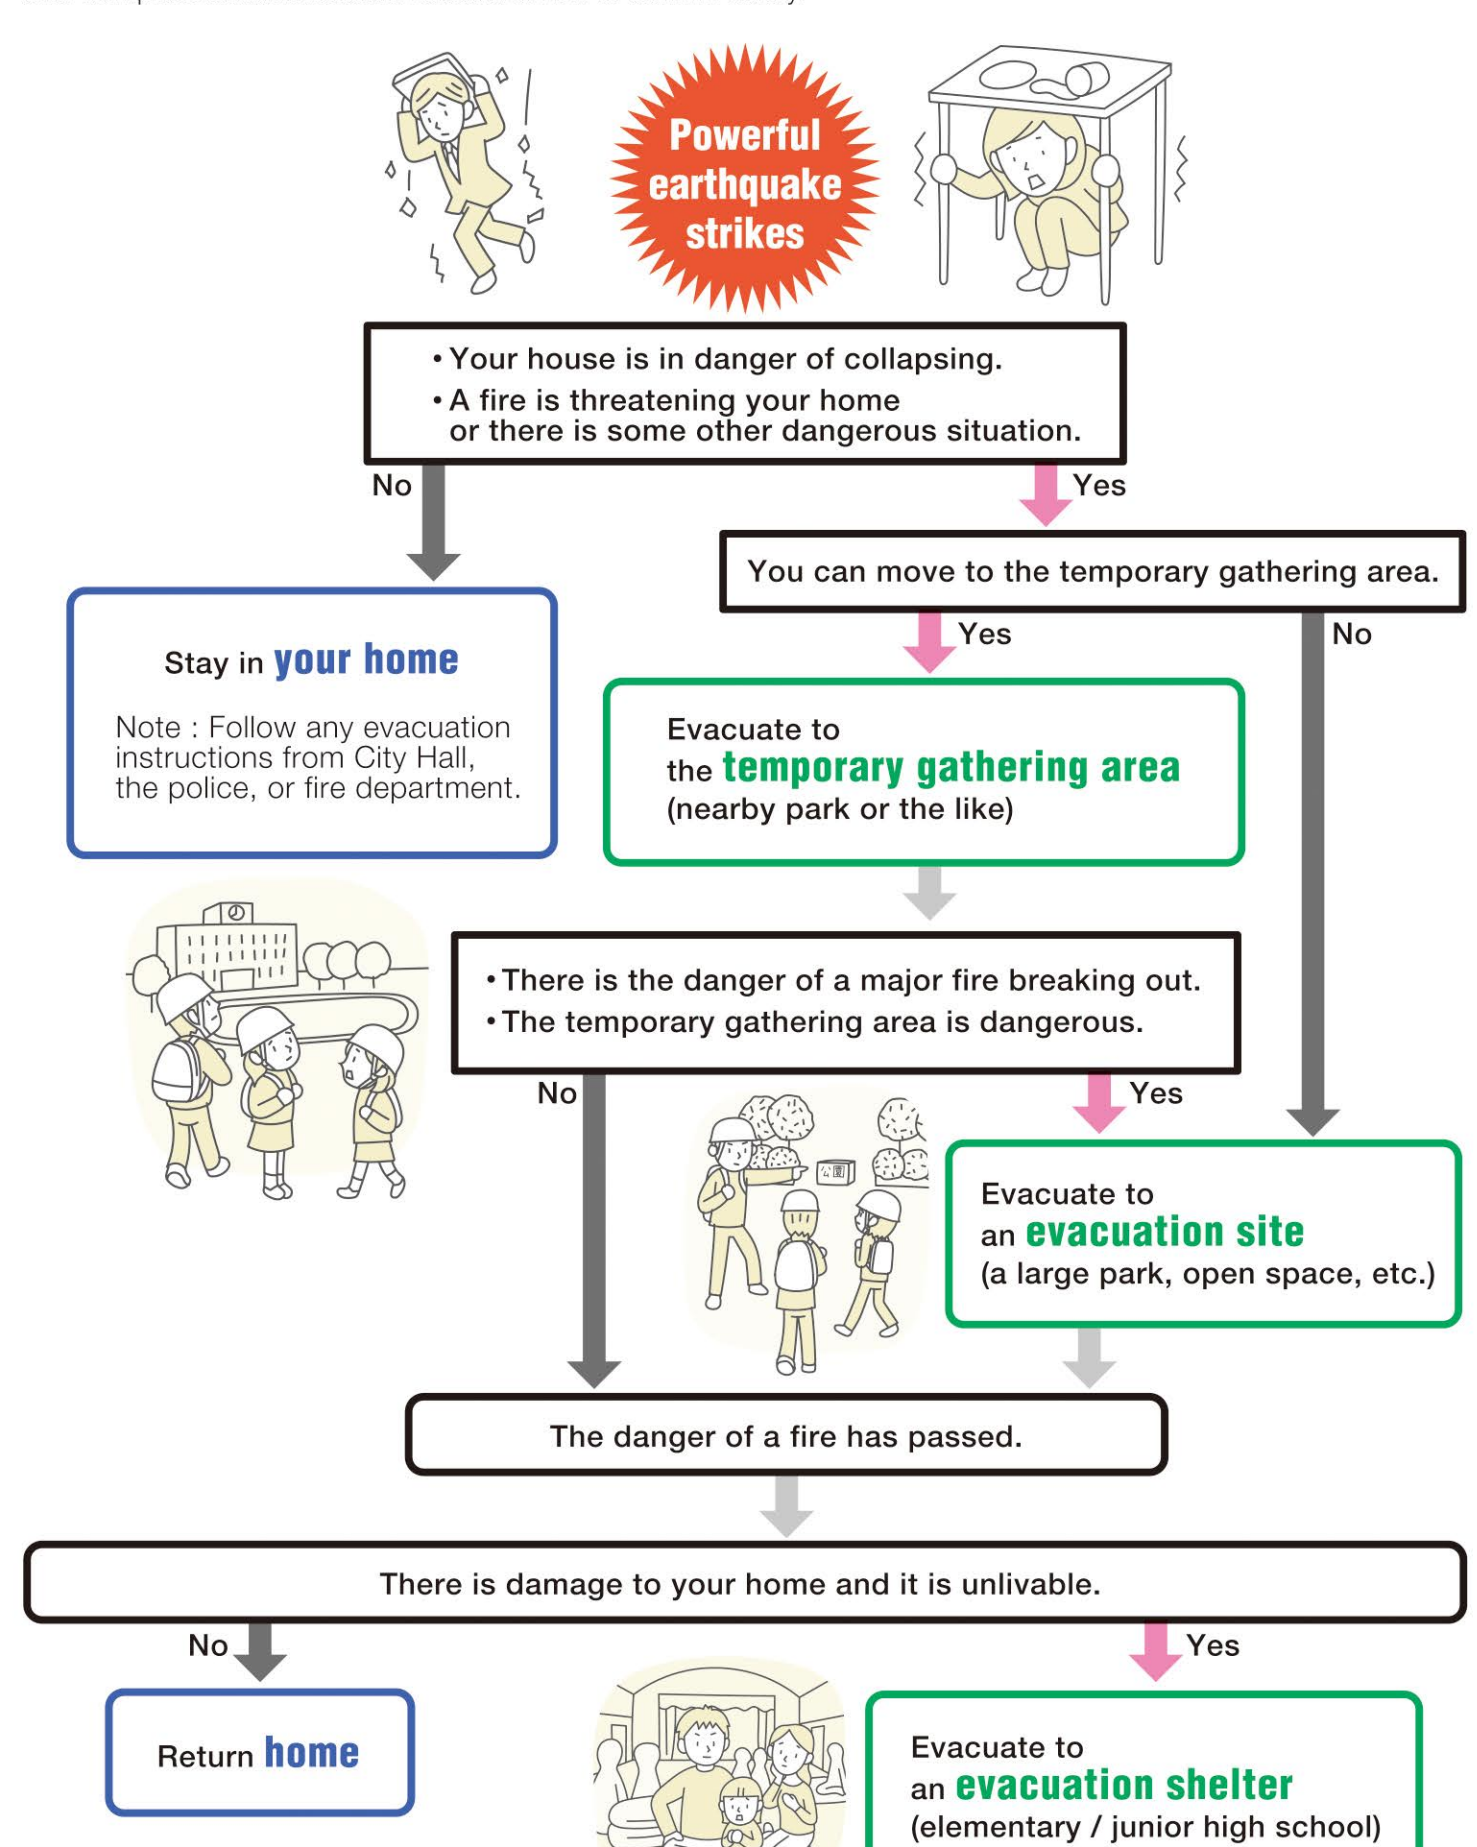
Powerful earthquake strikes

• Your house is in danger of collapsing.
• A fire is threatening your home or there is some other dangerous situation.

No

Yes

Stay in your home

Note : Follow any evacuation instructions from City Hall, the police, or fire department.

You can move to the temporary gathering area.

Yes

No

Evacuate to the temporary gathering area (nearby park or the like)

• There is the danger of a major fire breaking out.
• The temporary gathering area is dangerous.

No

Yes

Evacuate to an evacuation site (a large park, open space, etc.)

The danger of a fire has passed.

There is damage to your home and it is unlivable.

No

Yes

Return home

Evacuate to an evacuation shelter (elementary / junior high school)